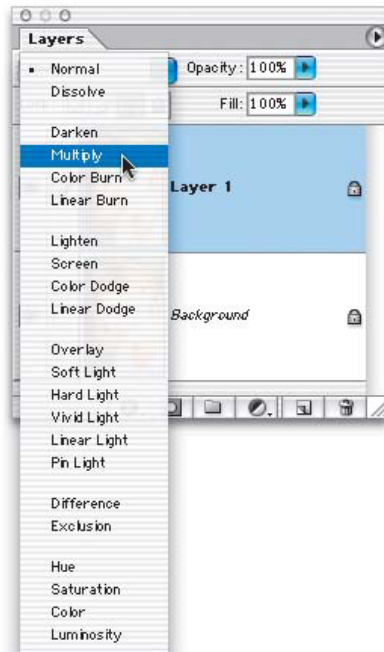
Layers

• Normal
Dissolve

Darken
Multiply
Color Burn
Linear Burn

Lighten
Screen
Color Dodge
Linear Dodge

Overlay
Soft Light
Hard Light
Vivid Light
Linear Light
Pin Light

Difference
Exclusion

Hue
Saturation
Color
Luminosity

Opacity: 100%

Fill: 100%

Layer 1

Background